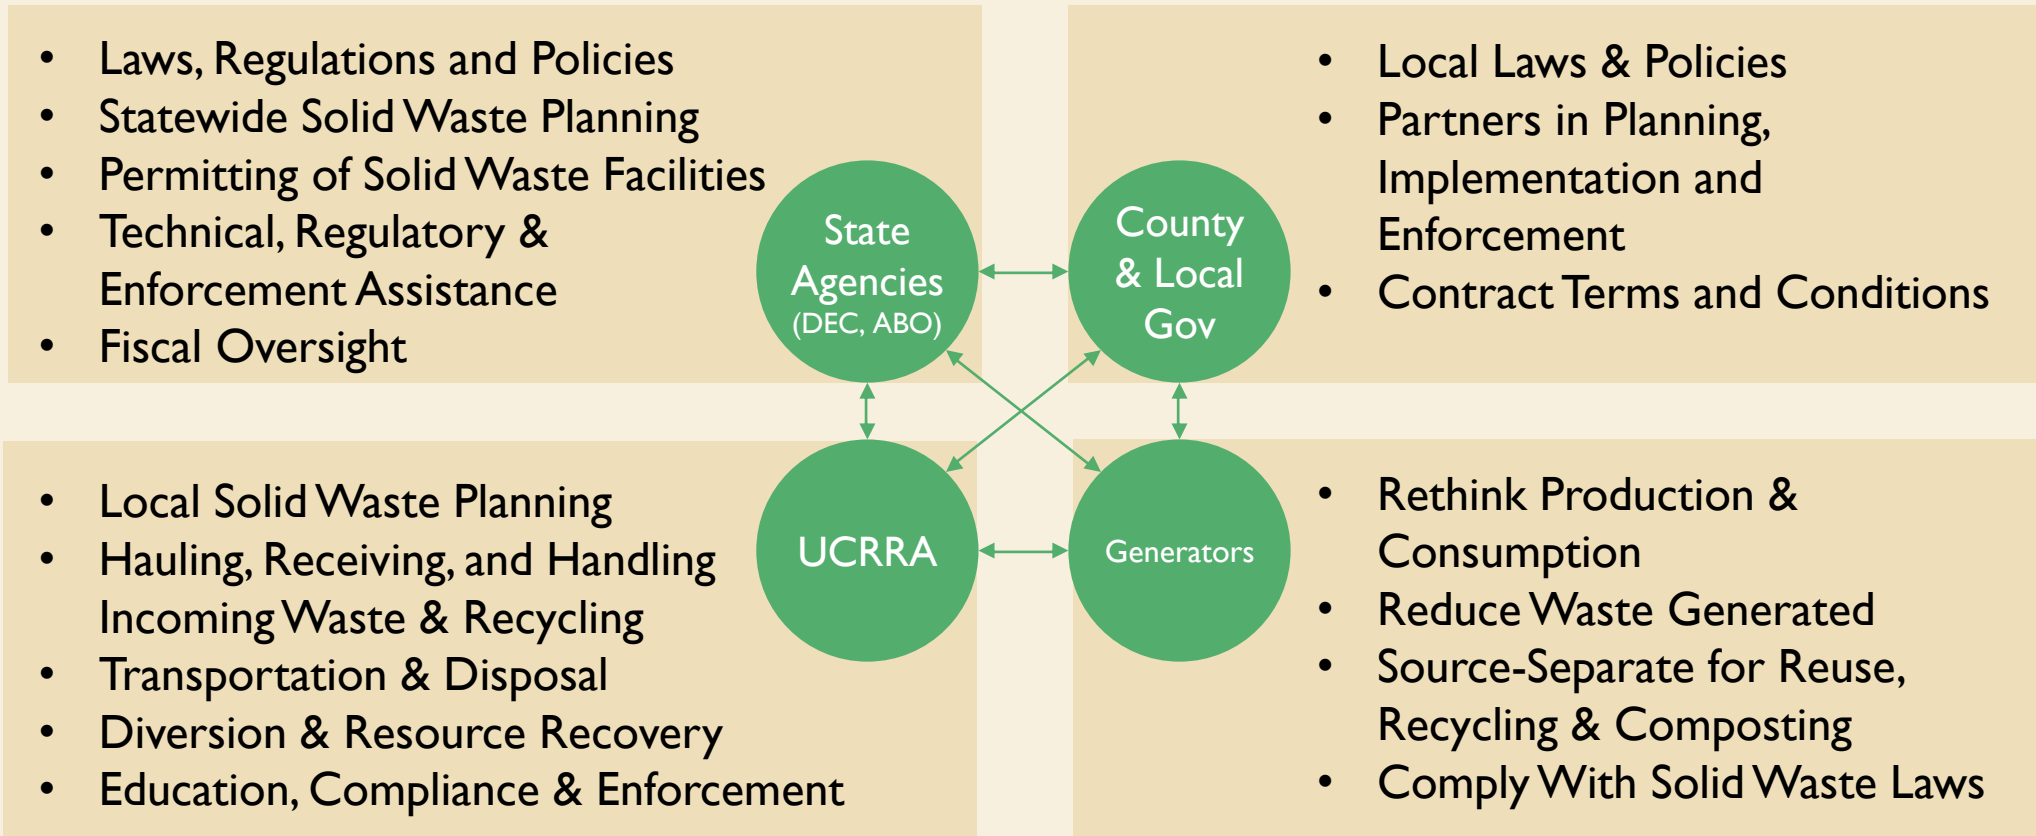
- Laws, Regulations and Policies
- Statewide Solid Waste Planning
- Permitting of Solid Waste Facilities
- Technical, Regulatory & Enforcement Assistance
- Fiscal Oversight

State Agencies (DEC, ABO)

County & Local Gov

- Local Laws & Policies
- Partners in Planning, Implementation and Enforcement
- Contract Terms and Conditions

UCRRA

Generators

- Local Solid Waste Planning
- Hauling, Receiving, and Handling Incoming Waste & Recycling
- Transportation & Disposal
- Diversion & Resource Recovery
- Education, Compliance & Enforcement

- Rethink Production & Consumption
- Reduce Waste Generated
- Source-Separate for Reuse, Recycling & Composting
- Comply With Solid Waste Laws